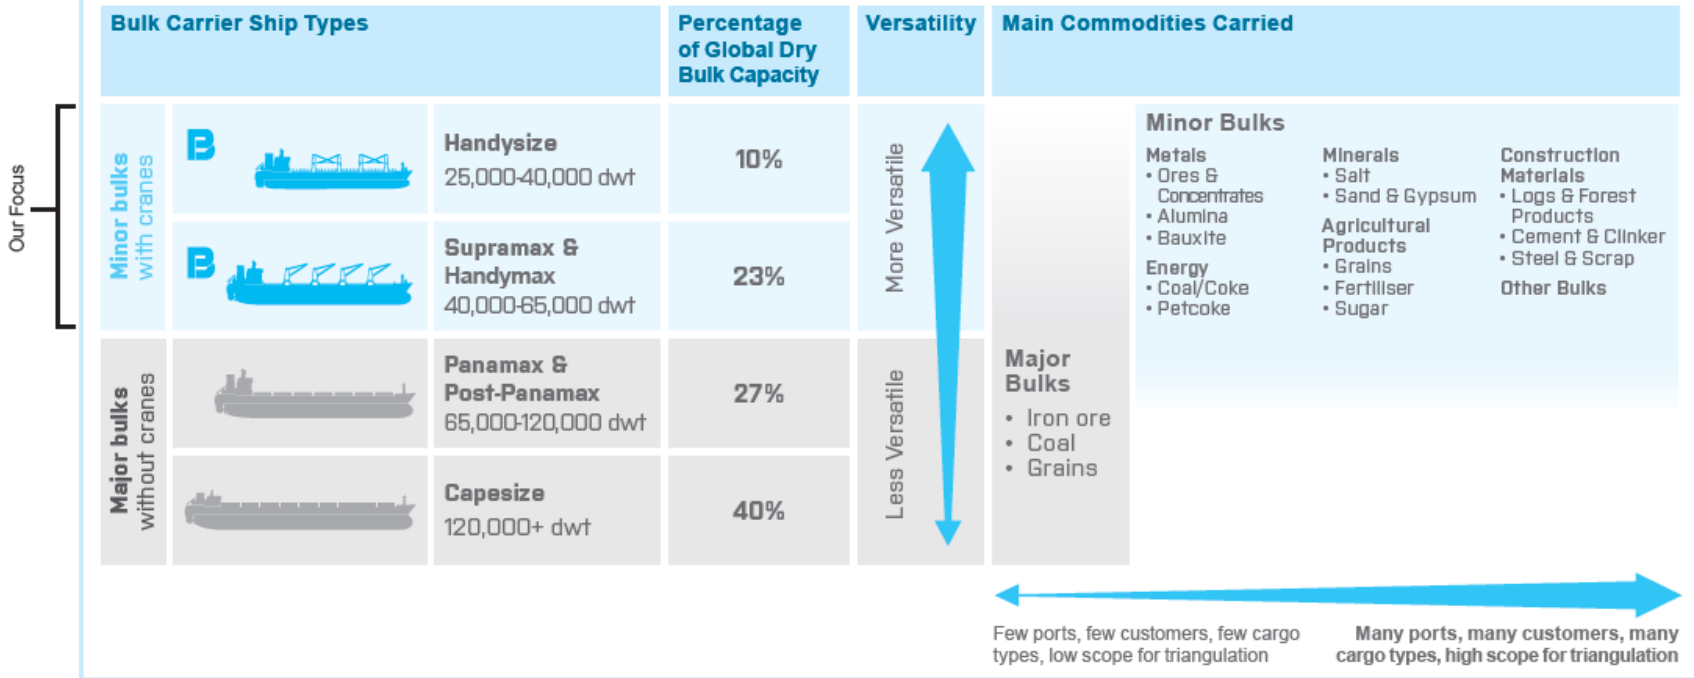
Our Focus

| Bulk Carrier Ship Types | | | Percentage of Global Dry Bulk Capacity | Versatility | Main Commodities Carried |
|---|---|---|---|---|---|
| Minor bulks with cranes | B | Handysize 25,000-40,000 dwt | 10% | More Versatile | |
| | B | Supramax & Handymax 40,000-65,000 dwt | 23% | | |
| Major bulks without cranes | | Panamax & Post-Panamax 65,000-120,000 dwt | 27% | Less Versatile | |
| | | Capesize 120,000+ dwt | 40% | | |

Minor Bulks

Metals
• Ores & Concentrates
• Alumina
• Bauxite

Energy
• Coal/Coke
• Petcoke

Minerals
• Salt
• Sand & Gypsum

Agricultural Products
• Grains
• Fertiliser
• Sugar

Construction Materials
• Logs & Forest Products
• Cement & Clinker
• Steel & Scrap

Other Bulks

Major Bulks
• Iron ore
• Coal
• Grains

Few ports, few customers, few cargo types, low scope for triangulation

Many ports, many customers, many cargo types, high scope for triangulation